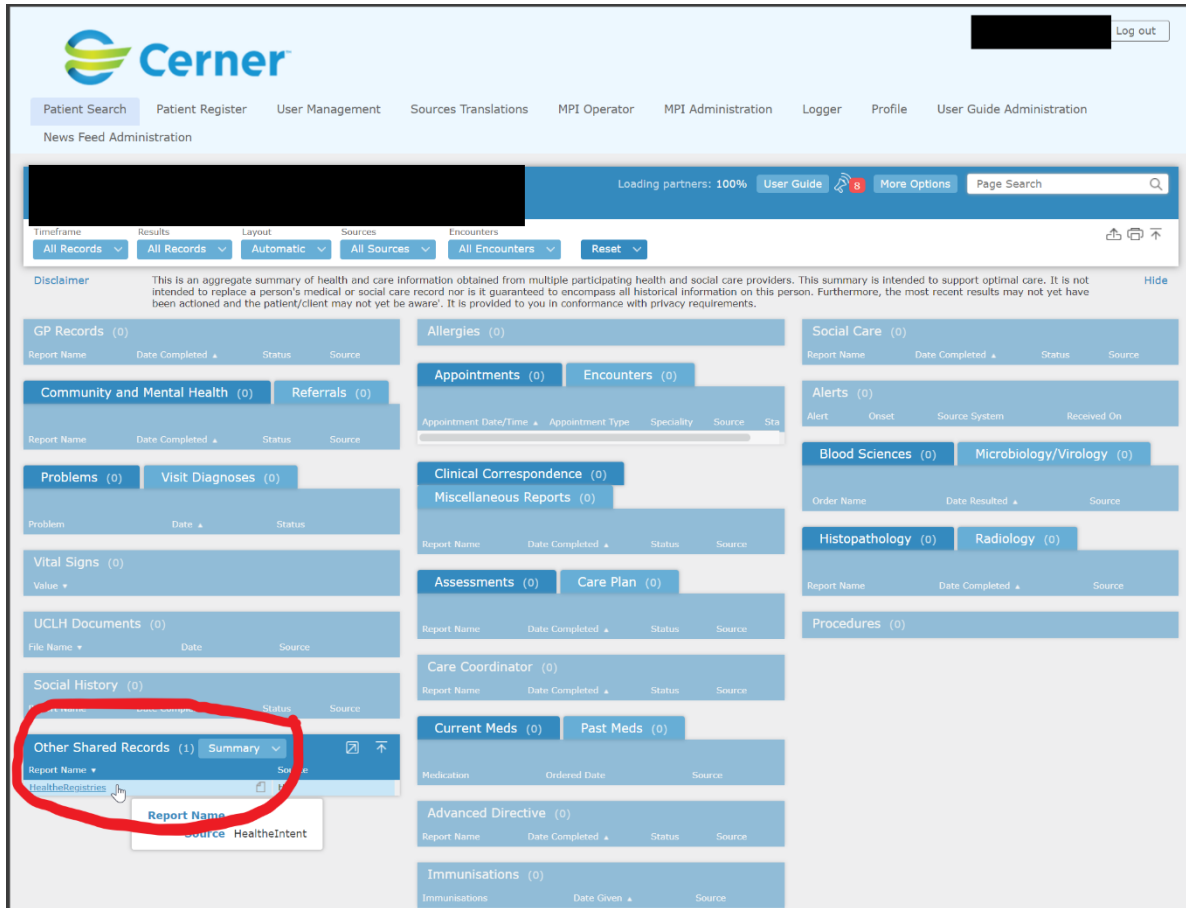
Log out

Cerner

Patient Search Patient Register User Management Sources Translations MPI Operator MPI Administration Logger Profile User Guide Administration News Feed Administration

Loading partners: 100% User Guide 8 More Options Page Search

Timeframe All Records Results All Records Layout Automatic Sources All Sources Encounters All Encounters Reset

Disclaimer This is an aggregate summary of health and care information obtained from multiple participating health and social care providers. This summary is intended to support optimal care. It is not intended to replace a person's medical or social care record nor is it guaranteed to encompass all historical information on this person. Furthermore, the most recent results may not yet have been actioned and the patient/client may not yet be aware'. It is provided to you in conformance with privacy requirements. Hide

GP Records (0)
Report Name Date Completed Status Source

Community and Mental Health (0) Referrals (0)
Report Name Date Completed Status Source

Problems (0) Visit Diagnoses (0)
Problem Date Status

Vital Signs (0)
Value

UCLH Documents (0)
File Name Date Source

Social History (0)
Report Name Date Comple Status Source

Other Shared Records (1) Summary
Report Name Source
HealtheRegistries

Report Name
Source HealtheIntent

Allergies (0)

Appointments (0) Encounters (0)
Appointment Date/Time Appointment Type Speciality Source Sta

Clinical Correspondence (0)
Miscellaneous Reports (0)
Report Name Date Completed Status Source

Assessments (0) Care Plan (0)
Report Name Date Completed Status Source

Care Coordinator (0)
Report Name Date Completed Status Source

Current Meds (0) Past Meds (0)
Medication Ordered Date Source

Advanced Directive (0)
Report Name Date Completed Status Source

Immunisations (0)
Immunisations Date Given Source

Social Care (0)
Report Name Date Completed Status Source

Alerts (0)
Alert Onset Source System Received On

Blood Sciences (0) Microbiology/Virology (0)
Order Name Date Resulted Source

Histopathology (0) Radiology (0)
Report Name Date Completed Source

Procedures (0)